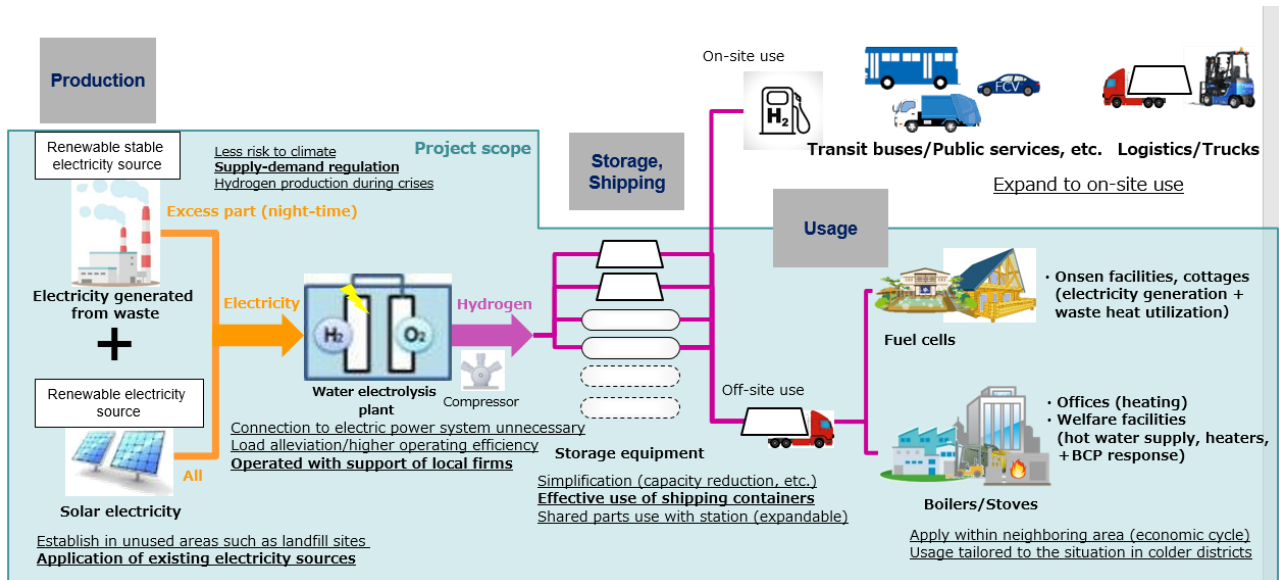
Production

Renewable stable electricity source

Less risk to climate
Supply-demand regulation
Hydrogen production during crises

Project scope

Excess part (night-time)

Electricity generated from waste

+

Renewable electricity source

All

Solar electricity

Establish in unused areas such as landfill sites
Application of existing electricity sources

Electricity

$H_2$ $O_2$

Water electrolysis plant

Hydrogen

Compressor

Connection to electric power system unnecessary
Load alleviation/higher operating efficiency
Operated with support of local firms

Storage, Shipping

Storage equipment

Simplification (capacity reduction, etc.)
Effective use of shipping containers
Shared parts use with station (expandable)

On-site use

$H_2$

FCV

Transit buses/Public services, etc.

Logistics/Trucks

Expand to on-site use

Usage

Off-site use

・Onsen facilities, cottages (electricity generation + waste heat utilization)

Fuel cells

・Offices (heating)
・Welfare facilities (hot water supply, heaters, +BCP response)

Boilers/Stoves

Apply within neighboring area (economic cycle)
Usage tailored to the situation in colder districts